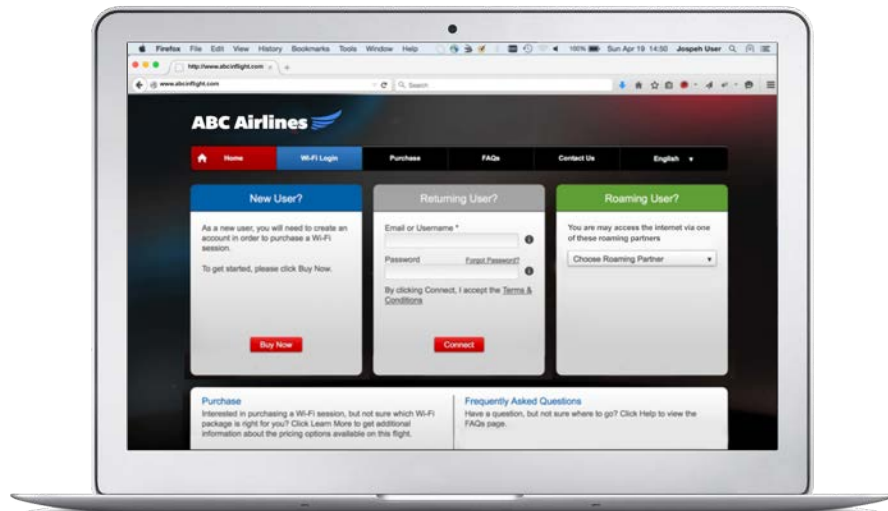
Firefox File Edit View History Bookmarks Tools Window Help 100% Sun Apr 19 14:50 Joseph User

http://www.abcinflight.com

www.abcinflight.com

Search

ABC Airlines

Home | Wi-Fi Login | Purchase | FAQs | Contact Us | English

New User?

As a new user, you will need to create an account in order to purchase a Wi-Fi session.

To get started, please click Buy Now.

Buy Now

Returning User?

Email or Username *

Password

Forgot Password?

By clicking Connect, I accept the Terms & Conditions

Connect

Roaming User?

You are may access the internet via one of these roaming partners

Choose Roaming Partner

Purchase

Interested in purchasing a Wi-Fi session, but not sure which Wi-Fi package is right for you? Click Learn More to get additional information about the pricing options available on this flight.

Frequently Asked Questions

Have a question, but not sure where to go? Click Help to view the FAQs page.